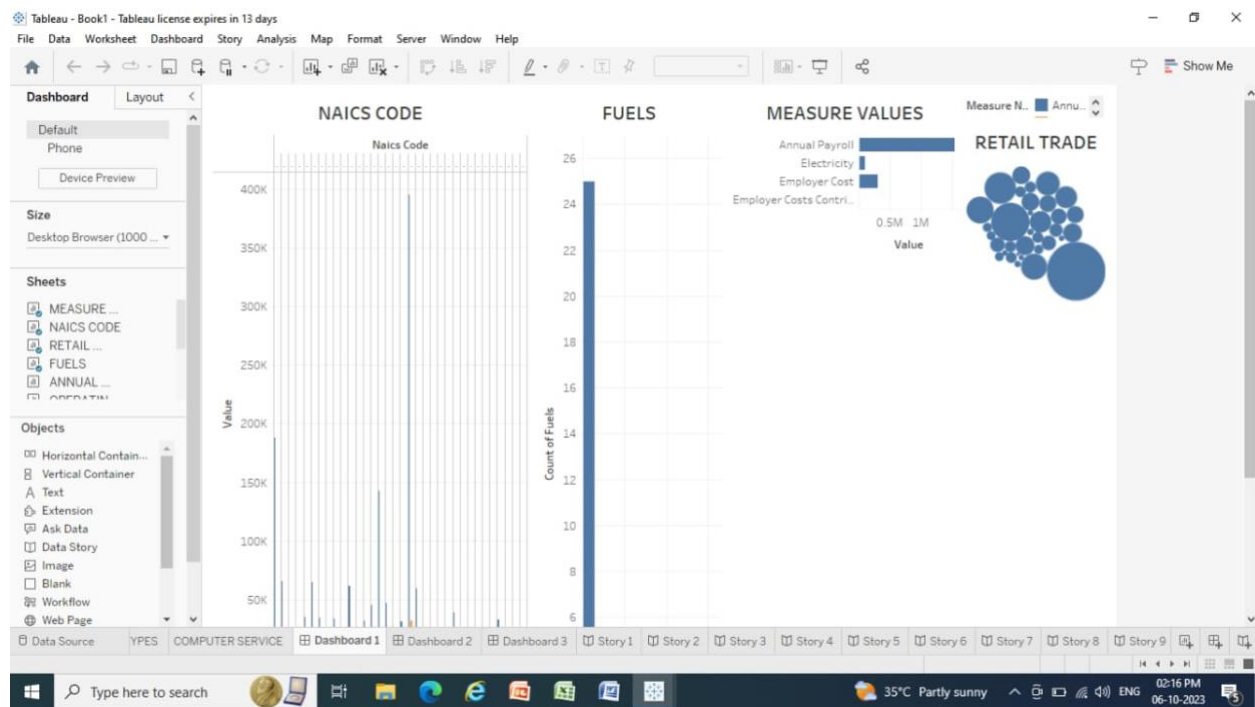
Tableau - Book1 - Tableau license expires in 13 days
File Data Worksheet Dashboard Story Analysis Map Format Server Window Help

Show Me

Dashboard Layout
Default
Phone
Device Preview

Size
Desktop Browser (1000 ...

Sheets
MEASURE ...
NAICS CODE
RETAIL ...
FUELS
ANNUAL ...
OPERATIN...

Objects
Horizontal Contain...
Vertical Container
Text
Extension
Ask Data
Data Story
Image
Blank
Workflow
Web Page

NAICS CODE
Naics Code
400K
350K
300K
250K
200K
150K
100K
50K
Value

FUELS
26
24
22
20
18
16
14
12
10
8
6
Count of Fuels

MEASURE VALUES
Annual Payroll
Electricity
Employer Cost
Employer Costs Contri...
0.5M 1M
Value

Measure N.. Annu..
RETAIL TRADE

Data Source YPES COMPUTER SERVICE Dashboard 1 Dashboard 2 Dashboard 3 Story 1 Story 2 Story 3 Story 4 Story 5 Story 6 Story 7 Story 8 Story 9

Type here to search
35°C Partly sunny ENG 02:16 PM 06-10-2023